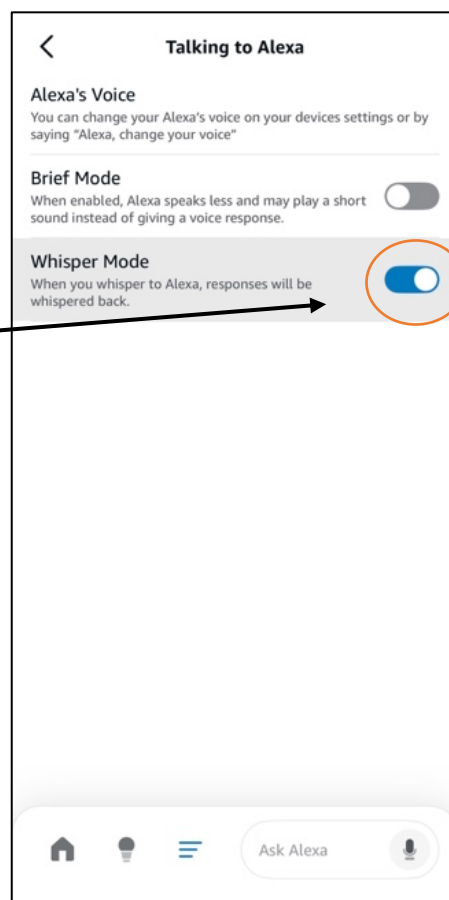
Talking to Alexa

Alexa's Voice
You can change your Alexa's voice on your devices settings or by saying "Alexa, change your voice"

Brief Mode
When enabled, Alexa speaks less and may play a short sound instead of giving a voice response.

Whisper Mode
When you whisper to Alexa, responses will be whispered back.

Ask Alexa